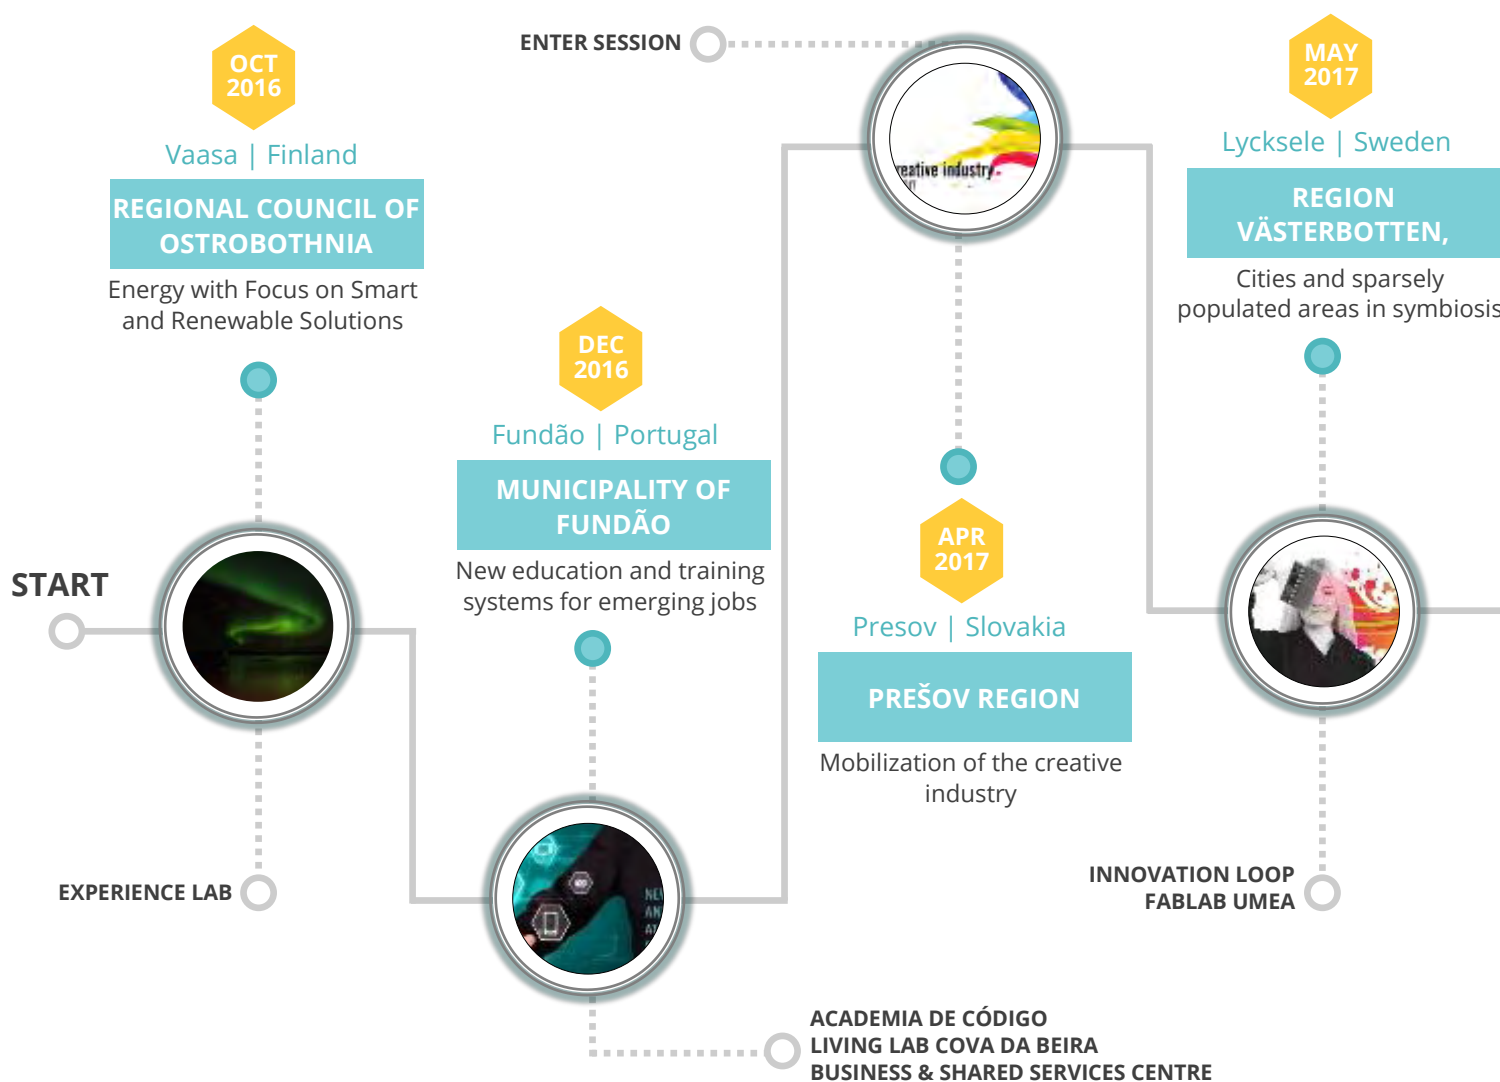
OCT 2016

Vaasa | Finland

REGIONAL COUNCIL OF OSTROBOTHNIA

Energy with Focus on Smart and Renewable Solutions

ENTER SESSION

reative industry

MAY 2017

Lycksele | Sweden

REGION VÄSTERBOTTEN,

Cities and sparsely populated areas in symbiosis

DEC 2016

Fundão | Portugal

MUNICIPALITY OF FUNDÃO

New education and training systems for emerging jobs

START

APR 2017

Presov | Slovakia

PREŠOV REGION

Mobilization of the creative industry

EXPERIENCE LAB

INNOVATION LOOP FABLAB UMEA

ACADEMIA DE CÓDIGO
LIVING LAB COVA DA BEIRA
BUSINESS & SHARED SERVICES CENTRE